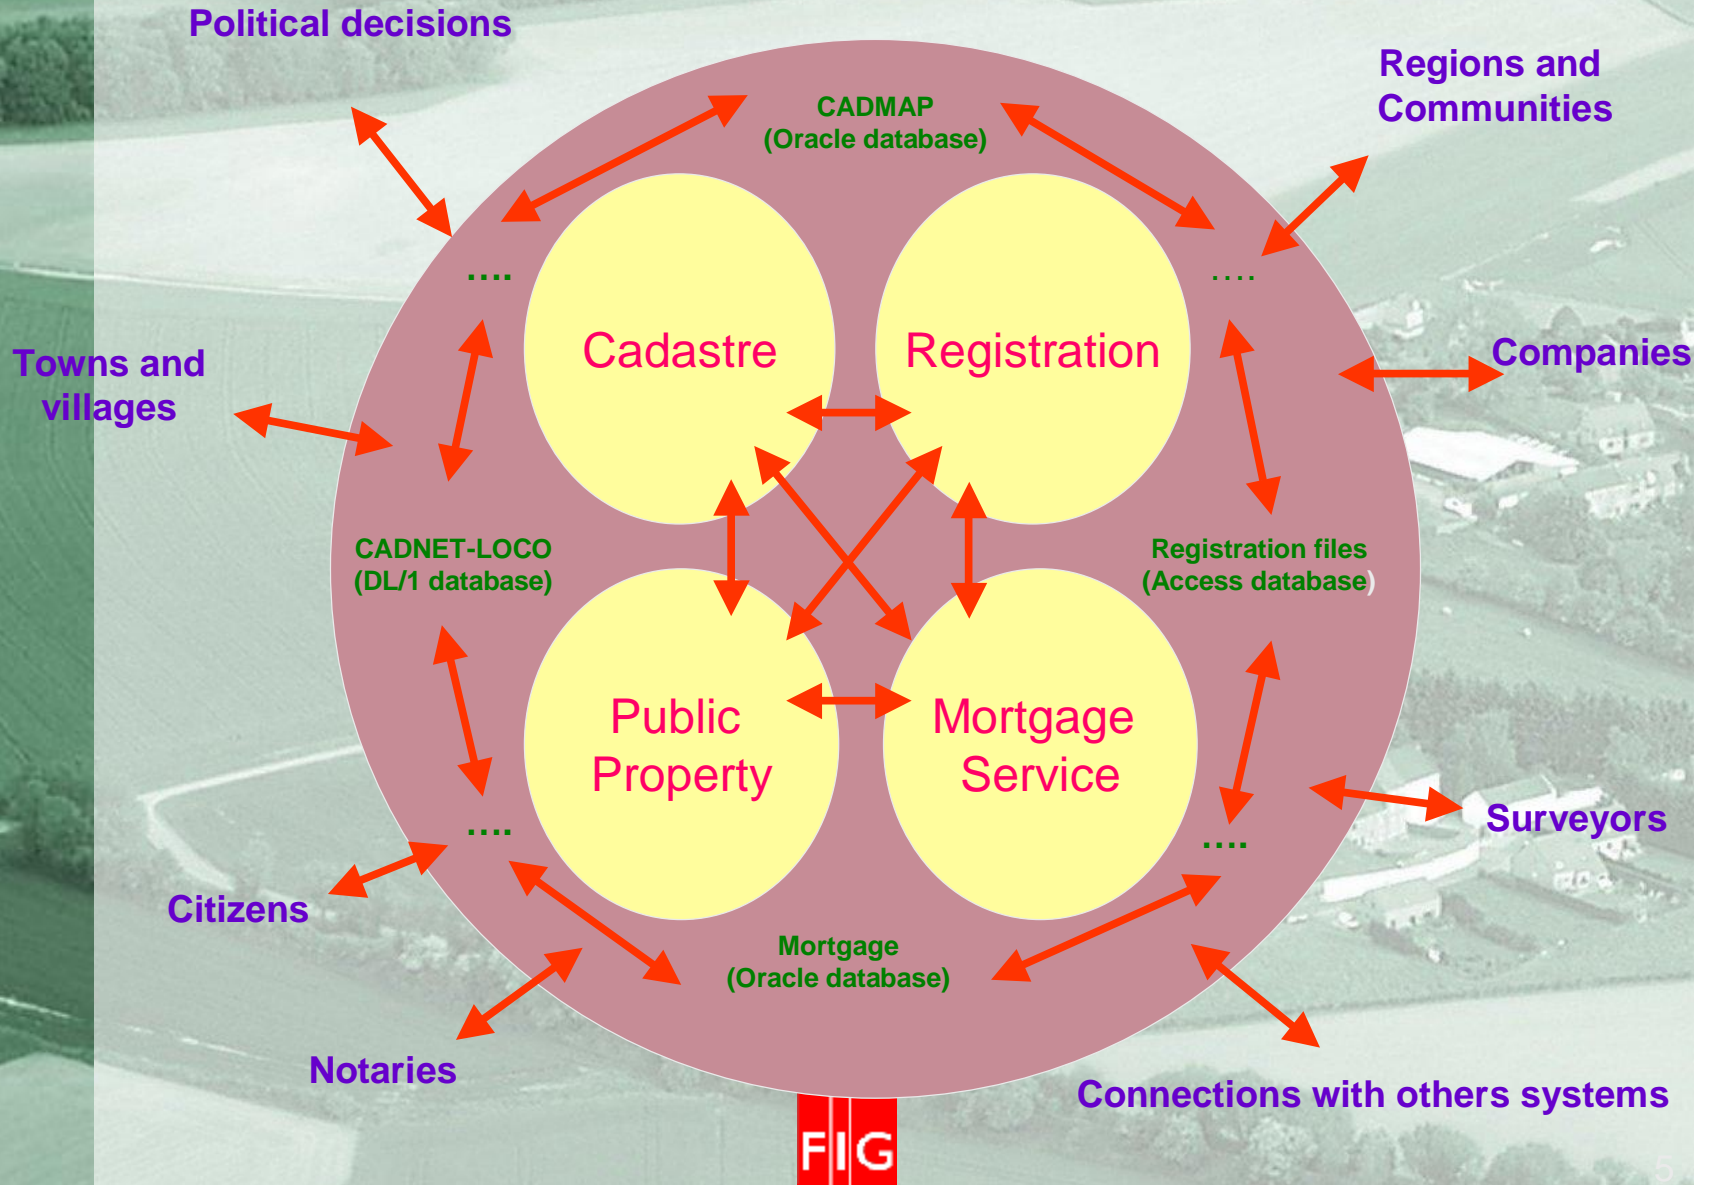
Political decisions

Regions and Communities

CADMAP
(Oracle database)

....

....

Cadastre

Registration

Towns and villages

Companies

CADNET-LOCO
(DL/1 database)

Registration files
(Access database)

Public Property

Mortgage Service

....

....

Surveyors

Citizens

Mortgage
(Oracle database)

Notaries

Connections with others systems

FIG

5